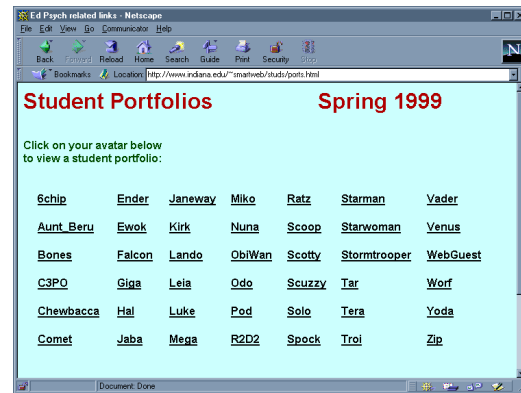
Ed Psych related links - Netscape

File Edit View Go Communicator Help

Back Forward Reload Home Search Guide Print Security Stop

Bookmarks Location: http://www.indiana.edu/~smartweb/studs/ports.html

Student Portfolios Spring 1999

Click on your avatar below to view a student portfolio:

| | | | | | | |
|---|---|---|---|---|---|---|
| 6chip | Ender | Janeway | Miko | Ratz | Starman | Vader |
| Aunt_Beru | Ewok | Kirk | Nuna | Scoop | Starwoman | Venus |
| Bones | Falcon | Lando | ObiWan | Scotty | Stormtrooper | WebGuest |
| C3PO | Giga | Leia | Odo | Scuzzy | Tar | Worf |
| Chewbacca | Hal | Luke | Pod | Solo | Tera | Yoda |
| Comet | Jaba | Mega | R2D2 | Spock | Troi | Zip |

Document: Done